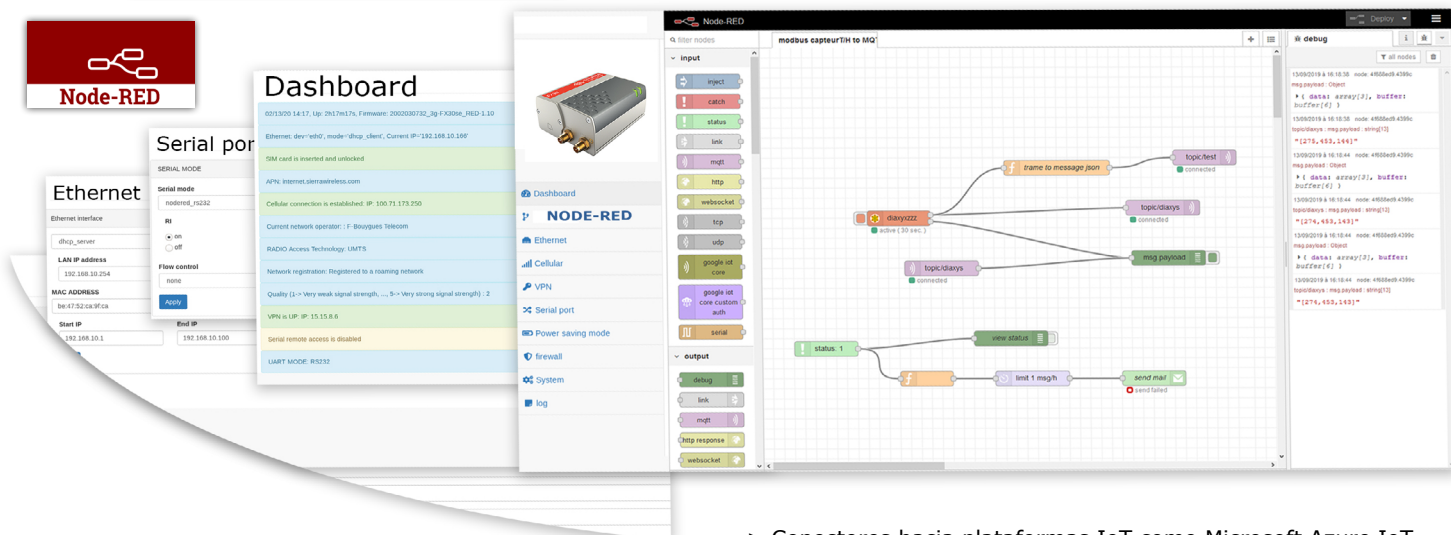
Node-RED

Ethernet
Ethernet Interface
dhcp_server
LAN IP address
192.168.10.254
MAC ADDRESS
be:47:52:ca:9f:ca
Start IP
192.168.10.1
End IP
192.168.10.100

Serial por
SERIAL MODE
Serial mode
nodered_rs232
RI
on
off
Flow control
none
Apply

Dashboard
02/13/20 14:17, Up: 2h17m17s, Firmware: 2002030732_3g-FX30se_RED-1.10
Ethernet: dev='eth0', mode='dhcp_client', Current IP='192.168.10.166'
SIM card is inserted and unlocked
APN: internet.sierrawireless.com
Cellular connection is established: IP: 100.71.173.250
Current network operator: : F-Bouygues Telecom
RADIO Access Technology: UMTS
Network registration: Registered to a roaming network
Quality (1-> Very weak signal strength, ..., 5-> Very strong signal strength) : 2
VPN is UP: IP: 15.15.8.6
Serial remote access is disabled
UART MODE: RS232

Dashboard
NODE-RED
Ethernet
Cellular
VPN
Serial port
Power saving mode
firewall
System
log

Node-RED
Deploy
filter nodes
input
inject
catch
status
link
mqtt
http
websocket
tcp
udp
google iot core
google iot core custom auth
serial
output
debug
link
mqtt
http response
websocket

modbus capteurT/H to MQ
trame to message json
topic/test
connected
diaxyzzzz
active (30 sec.)
topic/diaxys
connected
msg.payload
topic/diaxys
connected
view status
status: 1
limit 1 msg/h
send mail
send failed

debug
all nodes
13/09/2019 à 16:18:38 node: 4f658ed9.4399c
msg.payload : Object
▸ { data: array[3], buffer: buffer[6] }
13/09/2019 à 16:18:38 node: 4f658ed9.4399c
topic/diaxys : msg.payload : string[13]
"[275,453,146]"
13/09/2019 à 16:18:44 node: 4f658ed9.4399c
msg.payload : Object
▸ { data: array[3], buffer: buffer[6] }
13/09/2019 à 16:18:44 node: 4f658ed9.4399c
topic/diaxys : msg.payload : string[13]
"[274,453,143]"
13/09/2019 à 16:18:44 node: 4f658ed9.4399c
msg.payload : Object
▸ { data: array[3], buffer: buffer[6] }
13/09/2019 à 16:18:44 node: 4f658ed9.4399c
topic/diaxys : msg.payload : string[13]
"[274,453,143]"

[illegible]